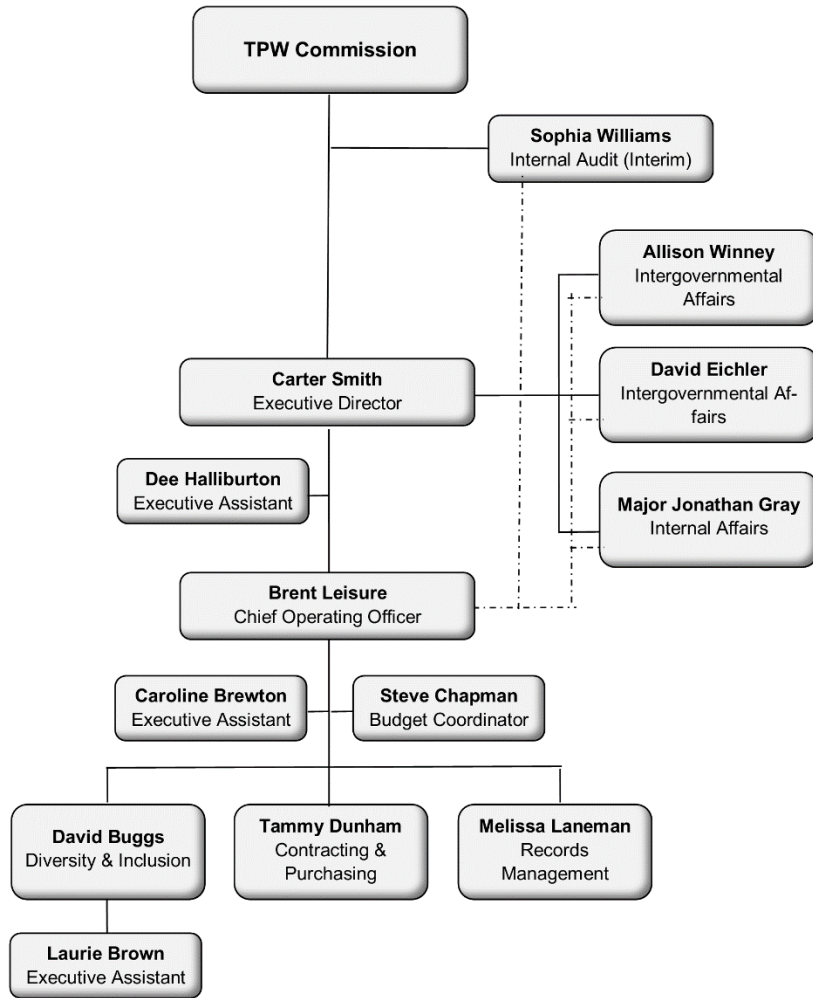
TPW Commission

Sophia Williams
Internal Audit (Interim)

Allison Winney
Intergovernmental Affairs

Carter Smith
Executive Director

David Eichler
Intergovernmental Affairs

Dee Halliburton
Executive Assistant

Major Jonathan Gray
Internal Affairs

Brent Leisure
Chief Operating Officer

Caroline Brewton
Executive Assistant

Steve Chapman
Budget Coordinator

David Buggs
Diversity & Inclusion

Tammy Dunham
Contracting & Purchasing

Melissa Laneman
Records Management

Laurie Brown
Executive Assistant